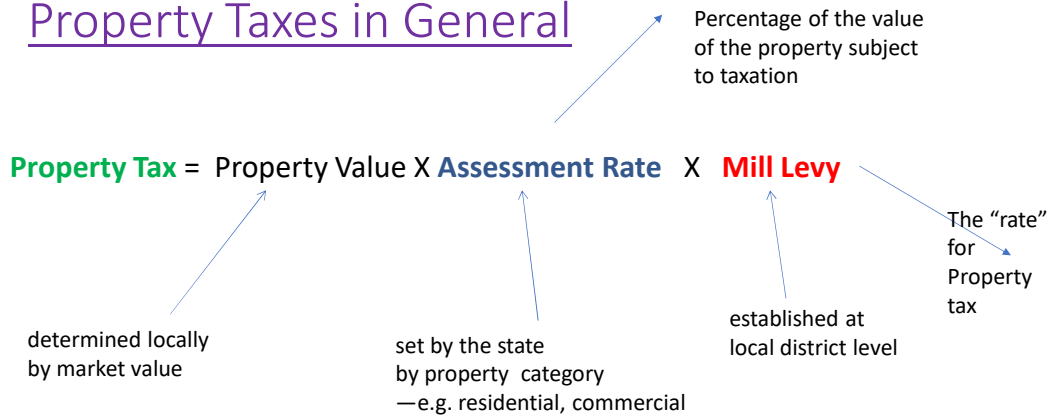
Property Taxes in General

Percentage of the value of the property subject to taxation

Property Tax = Property Value X Assessment Rate X Mill Levy

The “rate” for Property tax

determined locally by market value

set by the state by property category —e.g. residential, commercial

established at local district level